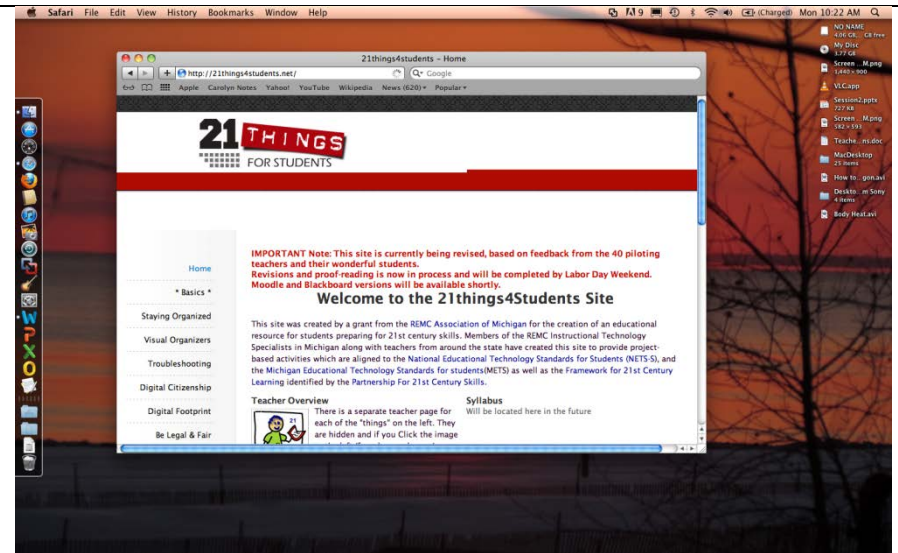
Safari File Edit View History Bookmarks Window Help

9 (Charged) Mon 10:22 AM

NO NAME
406 GB, GB free

My Disc
3.77 GB

Screen ...M.png
1,440 × 900

VLC.app

Session2.pptx
727 KB

Screen ...M.png
582 × 593

Teache...ns.doc

MacDesktop
25 items

How to...gon.avi

Deskto...m Sony
4 items

Body Heat.avi

21things4students – Home

http://21things4students.net/

Google

Apple Carolyn Notes Yahoo! YouTube Wikipedia News (620) Popular

21 THINGS FOR STUDENTS

Home

* Basics *

Staying Organized

Visual Organizers

Troubleshooting

Digital Citizenship

Digital Footprint

Be Legal & Fair

IMPORTANT Note: This site is currently being revised, based on feedback from the 40 piloting teachers and their wonderful students.
Revisions and proof-reading is now in process and will be completed by Labor Day Weekend. Moodle and Blackboard versions will be available shortly.

Welcome to the 21things4Students Site

This site was created by a grant from the REMC Association of Michigan for the creation of an educational resource for students preparing for 21st century skills. Members of the REMC Instructional Technology Specialists in Michigan along with teachers from around the state have created this site to provide project-based activities which are aligned to the National Educational Technology Standards for Students (NETS-S), and the Michigan Educational Technology Standards for students(METS) as well as the Framework for 21st Century Learning identified by the Partnership For 21st Century Skills.

Teacher Overview

There is a separate teacher page for each of the "things" on the left. They are hidden and if you Click the image

Syllabus

Will be located here in the future